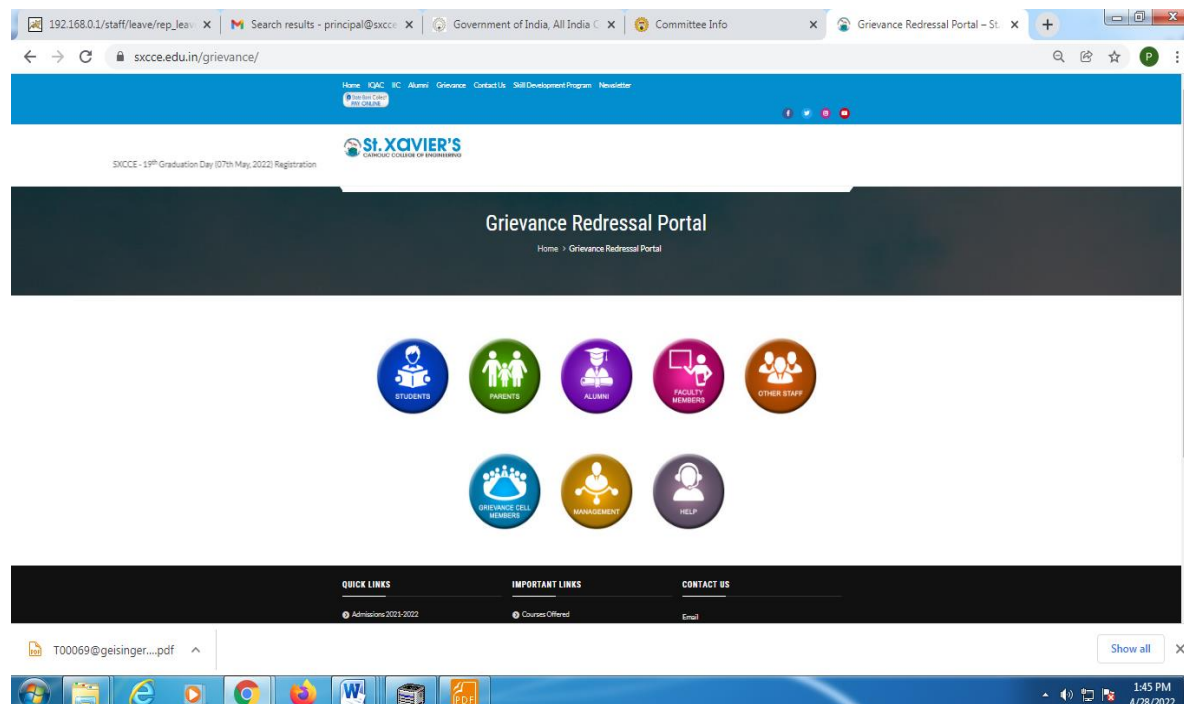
192.168.0.1/staff/leave/rep_leav ×
Search results - principal@sxcce ×
Government of India, All India C ×
Committee Info ×
Grievance Redressal Portal – St. ×
+

sxcce.edu.in/grievance/

Home IQAC IIC Alumni Grievance Contact Us Skill Development Program Newsletter

PAY ONLINE

SXCCE - 19th Graduation Day (07th May, 2022) Registration

St. XAVIER'S
CATHOLIC COLLEGE OF ENGINEERING

Grievance Redressal Portal

Home > Grievance Redressal Portal

STUDENTS
PARENTS
ALUMNI
FACULTY MEMBERS
OTHER STAFF

GRIEVANCE CELL MEMBERS
MANAGEMENT
HELP

QUICK LINKS
Admissions 2021-2022

IMPORTANT LINKS
Courses Offered

CONTACT US
Email

T00069@geisinger....pdf

Show all

1:45 PM
4/28/2022